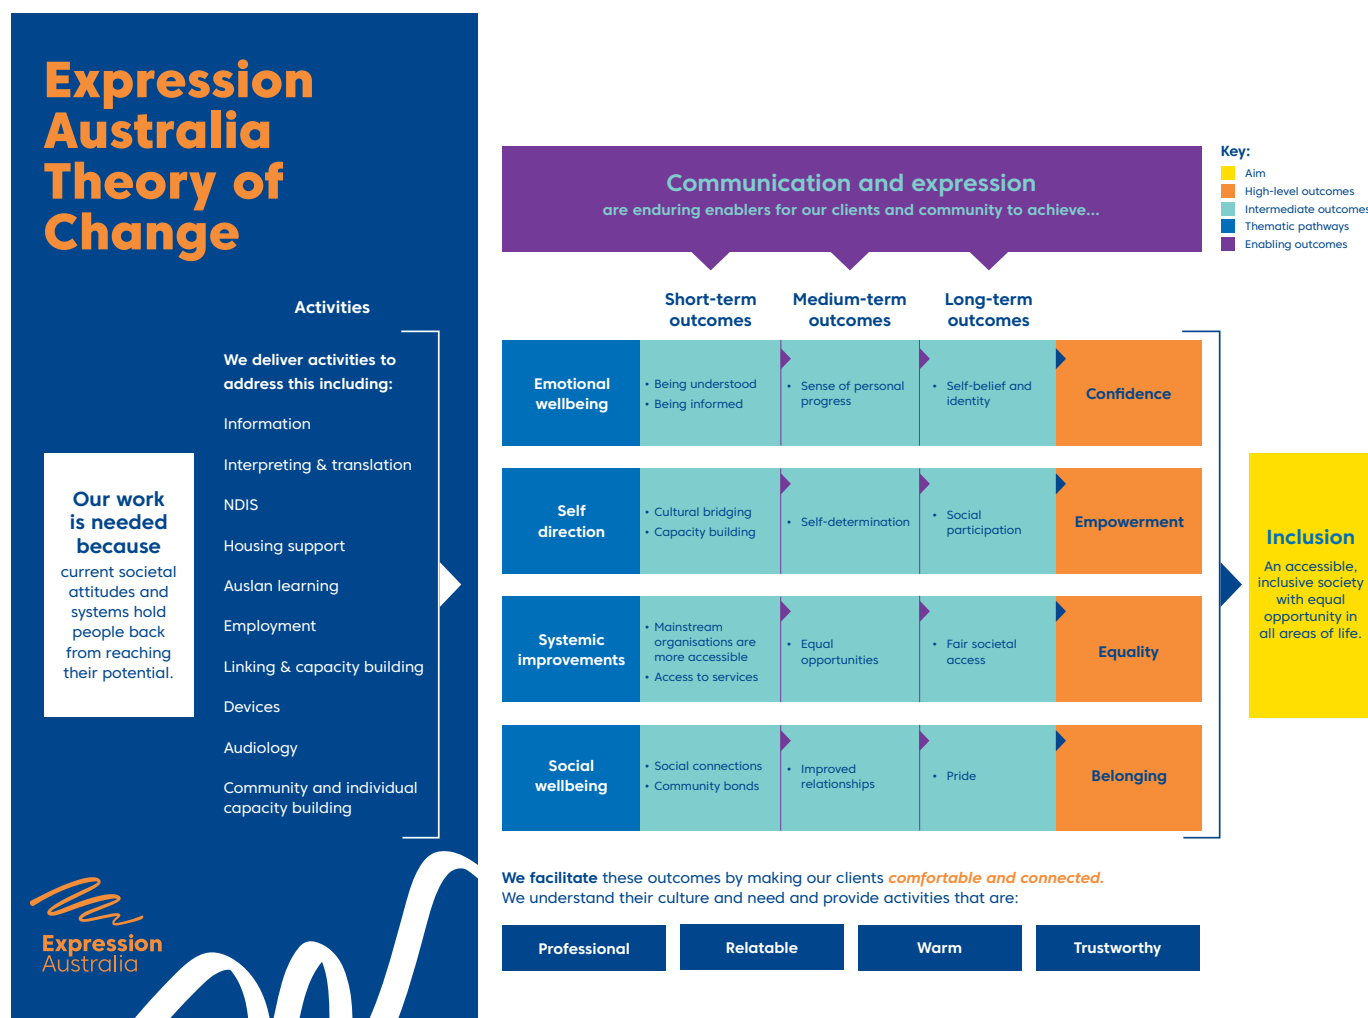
Expression Australia Theory of Change

Activities

We deliver activities to address this including:

Information

Interpreting & translation

NDIS

Housing support

Auslan learning

Employment

Linking & capacity building

Devices

Audiology

Community and individual capacity building

Our work is needed because current societal attitudes and systems hold people back from reaching their potential.

Expression Australia

Communication and expression
are enduring enablers for our clients and community to achieve...

Key:
Aim
High-level outcomes
Intermediate outcomes
Thematic pathways
Enabling outcomes

Short-term outcomes
Medium-term outcomes
Long-term outcomes

| | Short-term outcomes | Medium-term outcomes | Long-term outcomes | |
|---|---|---|---|---|
| Emotional wellbeing | • Being understood • Being informed | • Sense of personal progress | • Self-belief and identity | Confidence |
| Self direction | • Cultural bridging • Capacity building | • Self-determination | • Social participation | Empowerment |
| Systemic improvements | • Mainstream organisations are more accessible • Access to services | • Equal opportunities | • Fair societal access | Equality |
| Social wellbeing | • Social connections • Community bonds | • Improved relationships | • Pride | Belonging |

Inclusion
An accessible, inclusive society with equal opportunity in all areas of life.

We facilitate these outcomes by making our clients comfortable and connected.
We understand their culture and need and provide activities that are:

Professional
Relatable
Warm
Trustworthy